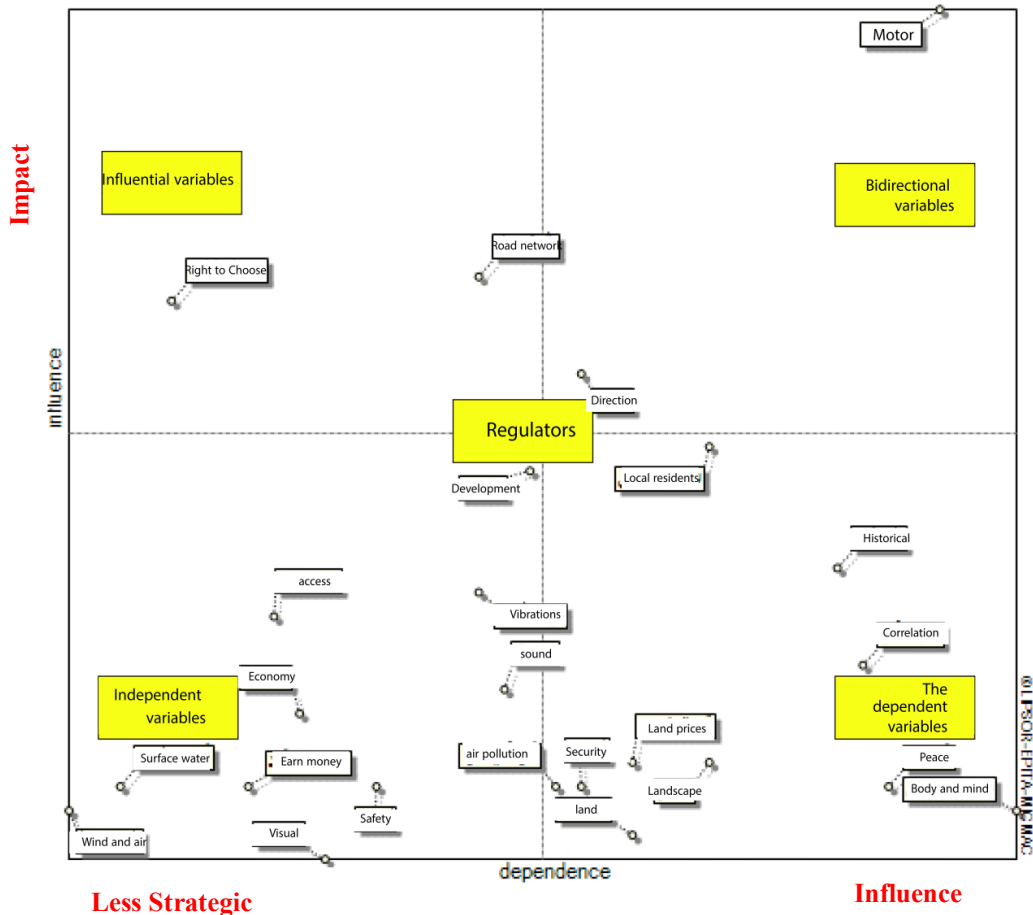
Impact

Motor

Influential variables

Bidirectional variables

Road network

Right to Choose

influence

Direction

Regulators

Local residents

Development

Historical

access

Vibrations

Correlation

sound

Economy

Independent variables

The dependent variables

Land prices

Security

air pollution

Surface water

Earn money

Peace

Landscape

Body and mind

land

Safety

Visual

Wind and air

dependence

©LIPSOR-EPITA-MICMAC

Less Strategic

Influence